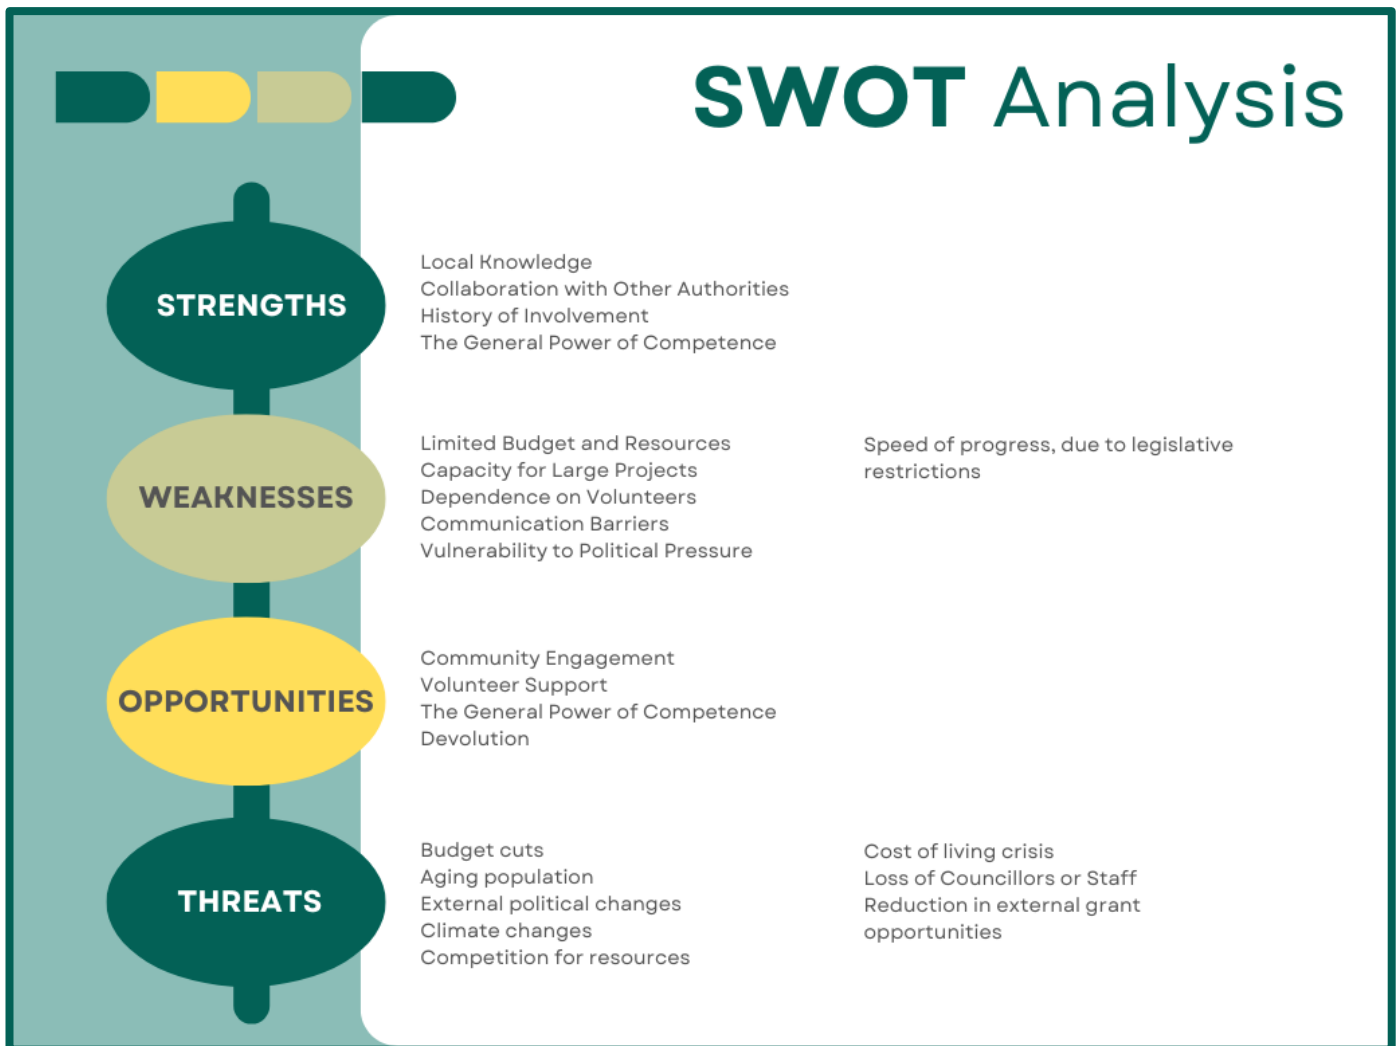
SWOT Analysis

STRENGTHS

Local Knowledge
Collaboration with Other Authorities
History of Involvement
The General Power of Competence

WEAKNESSES

Limited Budget and Resources
Capacity for Large Projects
Dependence on Volunteers
Communication Barriers
Vulnerability to Political Pressure

Speed of progress, due to legislative restrictions

OPPORTUNITIES

Community Engagement
Volunteer Support
The General Power of Competence
Devolution

THREATS

Budget cuts
Aging population
External political changes
Climate changes
Competition for resources

Cost of living crisis
Loss of Councillors or Staff
Reduction in external grant opportunities